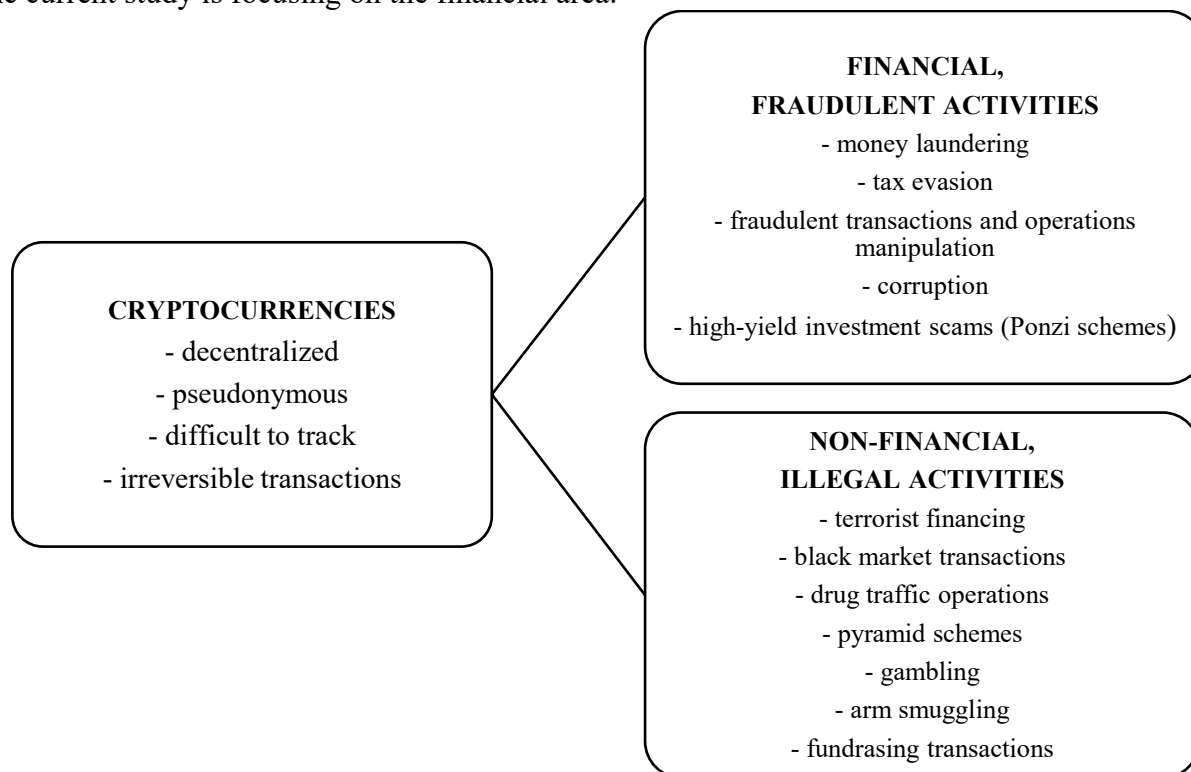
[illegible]e current study is focusing on the financial area.

CRYPTOCURRENCIES
- decentralized
- pseudonymous
- difficult to track
- irreversible transactions

FINANCIAL, FRAUDULENT ACTIVITIES
- money laundering
- tax evasion
- fraudulent transactions and operations manipulation
- corruption
- high-yield investment scams (Ponzi schemes)

NON-FINANCIAL, ILLEGAL ACTIVITIES
- terrorist financing
- black market transactions
- drug traffic operations
- pyramid schemes
- gambling
- arm smuggling
- fundrasing transactions